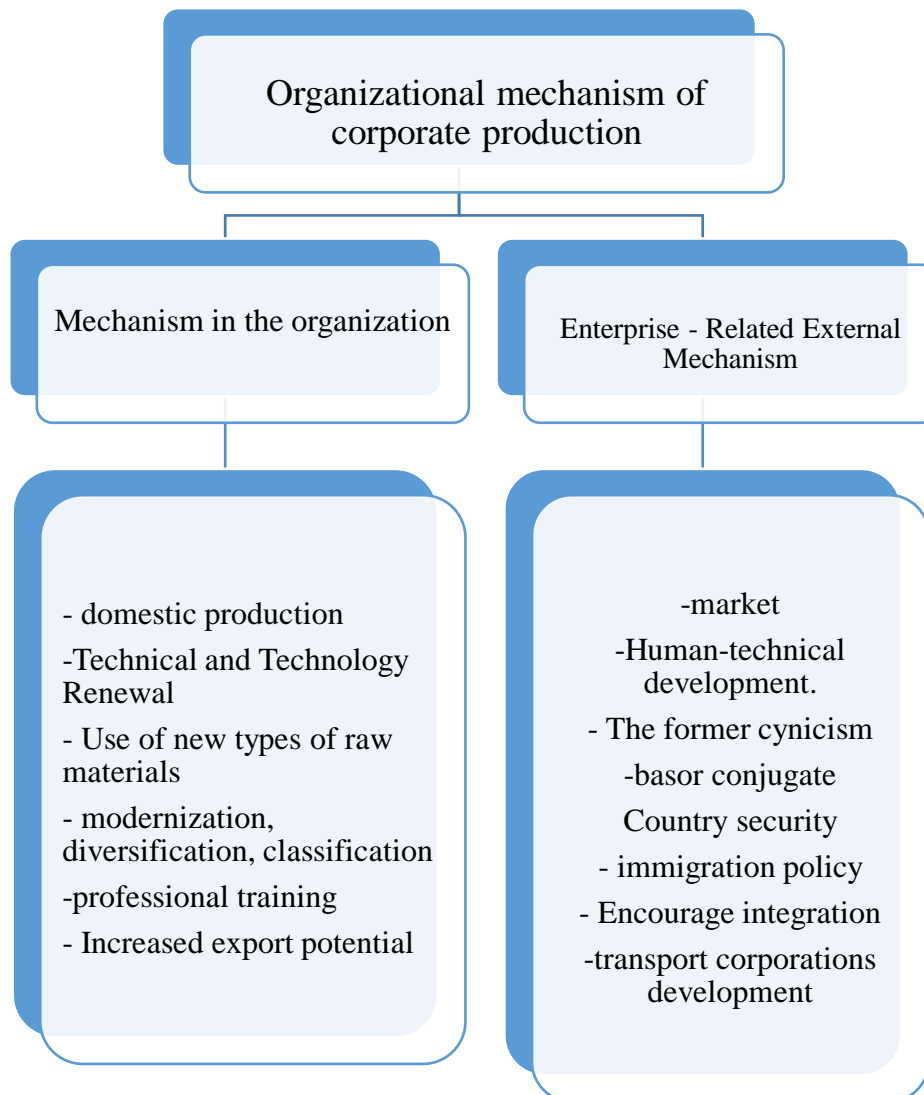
Organizational mechanism of corporate production

Mechanism in the organization

Enterprise - Related External Mechanism

- domestic production

-Technical and Technology Renewal

- Use of new types of raw materials

- modernization, diversification, classification

-professional training

- Increased export potential

-market

-Human-technical development.

- The former cynicism

-basor conjugate

Country security

- immigration policy

- Encourage integration

-transport corporations development